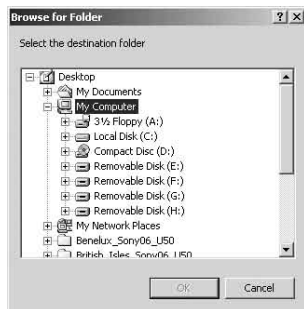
Browse for Folder ? X

Select the destination folder

Desktop
My Documents
My Computer
3½ Floppy (A:)
Local Disk (C:)
Compact Disc (D:)
Removable Disk (E:)
Removable Disk (F:)
Removable Disk (G:)
Removable Disk (H:)
My Network Places
Benelux_Sony06_U50
British_Isles_Sony06_U50

OK Cancel